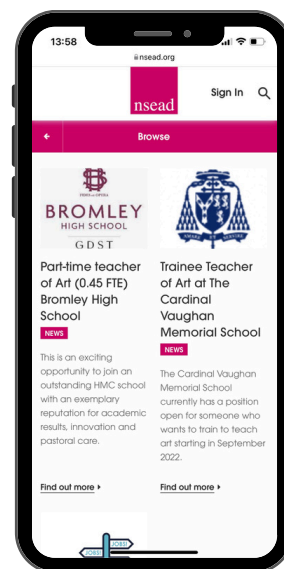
13:58

nsead.org

nsead

Sign In

Browse

FIDES ET OPERA

BROMLEY
HIGH SCHOOL
GDST

Part-time teacher of Art (0.45 FTE) Bromley High School

NEWS

This is an exciting opportunity to join an outstanding HMC school with an exemplary reputation for academic results, innovation and pastoral care.

Find out more

AMARE ET SERVIRE

Trainee Teacher of Art at The Cardinal Vaughan Memorial School

NEWS

The Cardinal Vaughan Memorial School currently has a position open for someone who wants to train to teach art starting in September 2022.

Find out more

JOBS

JOBS